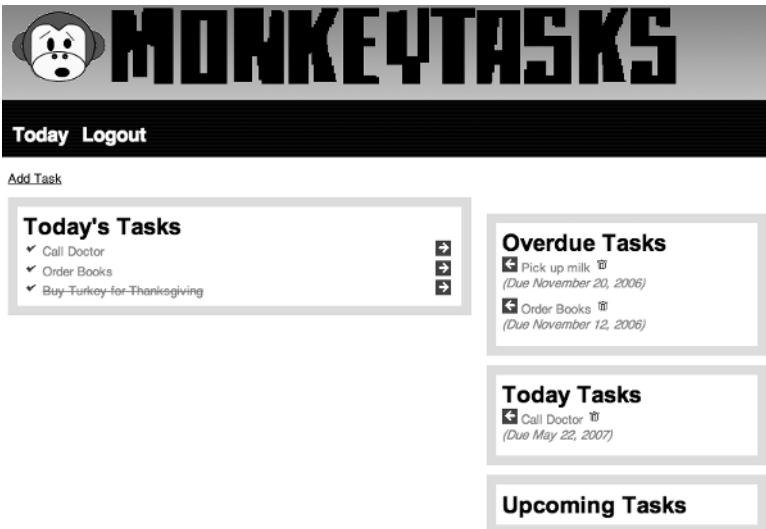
MONKEYTASKS

Today Logout

Add Task

Today's Tasks
✔ Call Doctor
✔ Order Books
✔ ~~Buy Turkey for Thanksgiving~~

Overdue Tasks
Pick up milk
(Due November 20, 2006)

Order Books
(Due November 12, 2006)

Today Tasks
Call Doctor
(Due May 22, 2007)

Upcoming Tasks